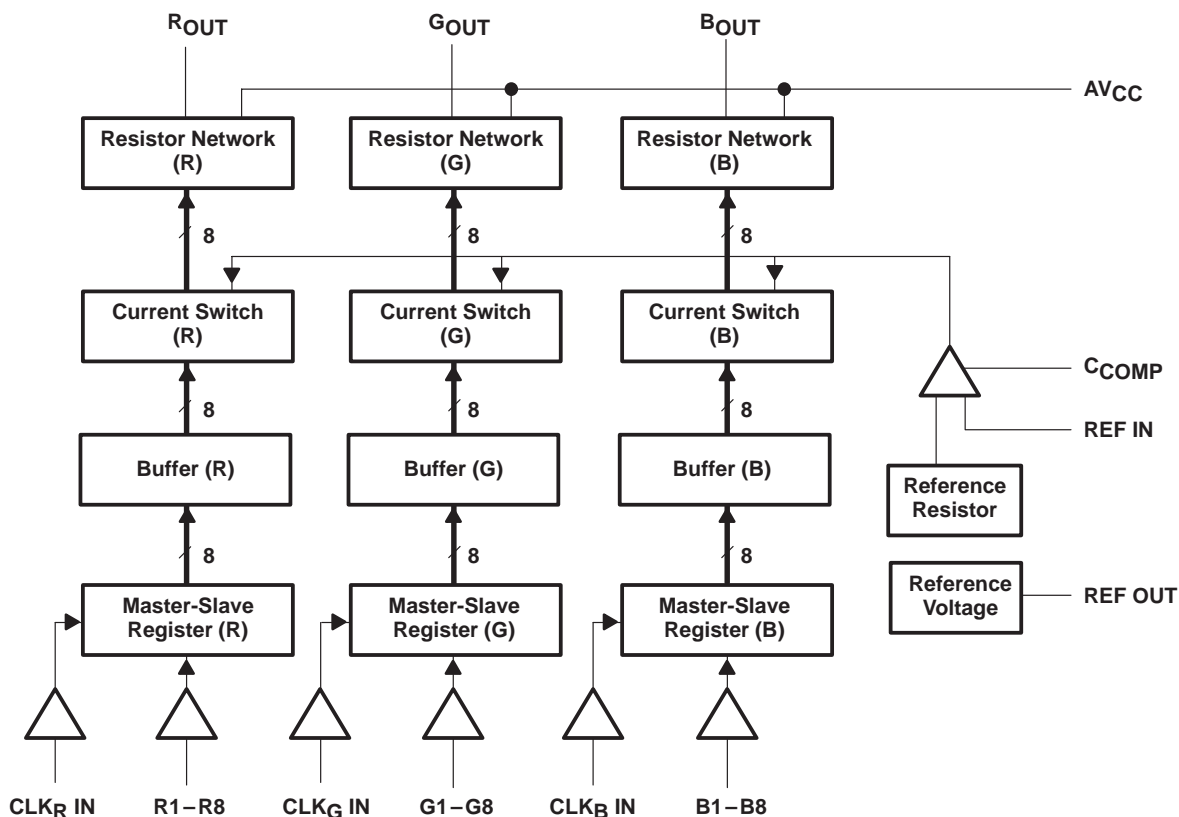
$R_{OUT}$

$G_{OUT}$

$B_{OUT}$

$AV_{CC}$

Resistor Network (R)

Resistor Network (G)

Resistor Network (B)

8

8

8

Current Switch (R)

Current Switch (G)

Current Switch (B)

$C_{COMP}$

8

8

8

REF IN

Buffer (R)

Buffer (G)

Buffer (B)

Reference Resistor

8

8

8

Reference Voltage

REF OUT

Master-Slave Register (R)

Master-Slave Register (G)

Master-Slave Register (B)

$CLK_R$ IN

R1 – R8

$CLK_G$ IN

G1 – G8

$CLK_B$ IN

B1 – B8